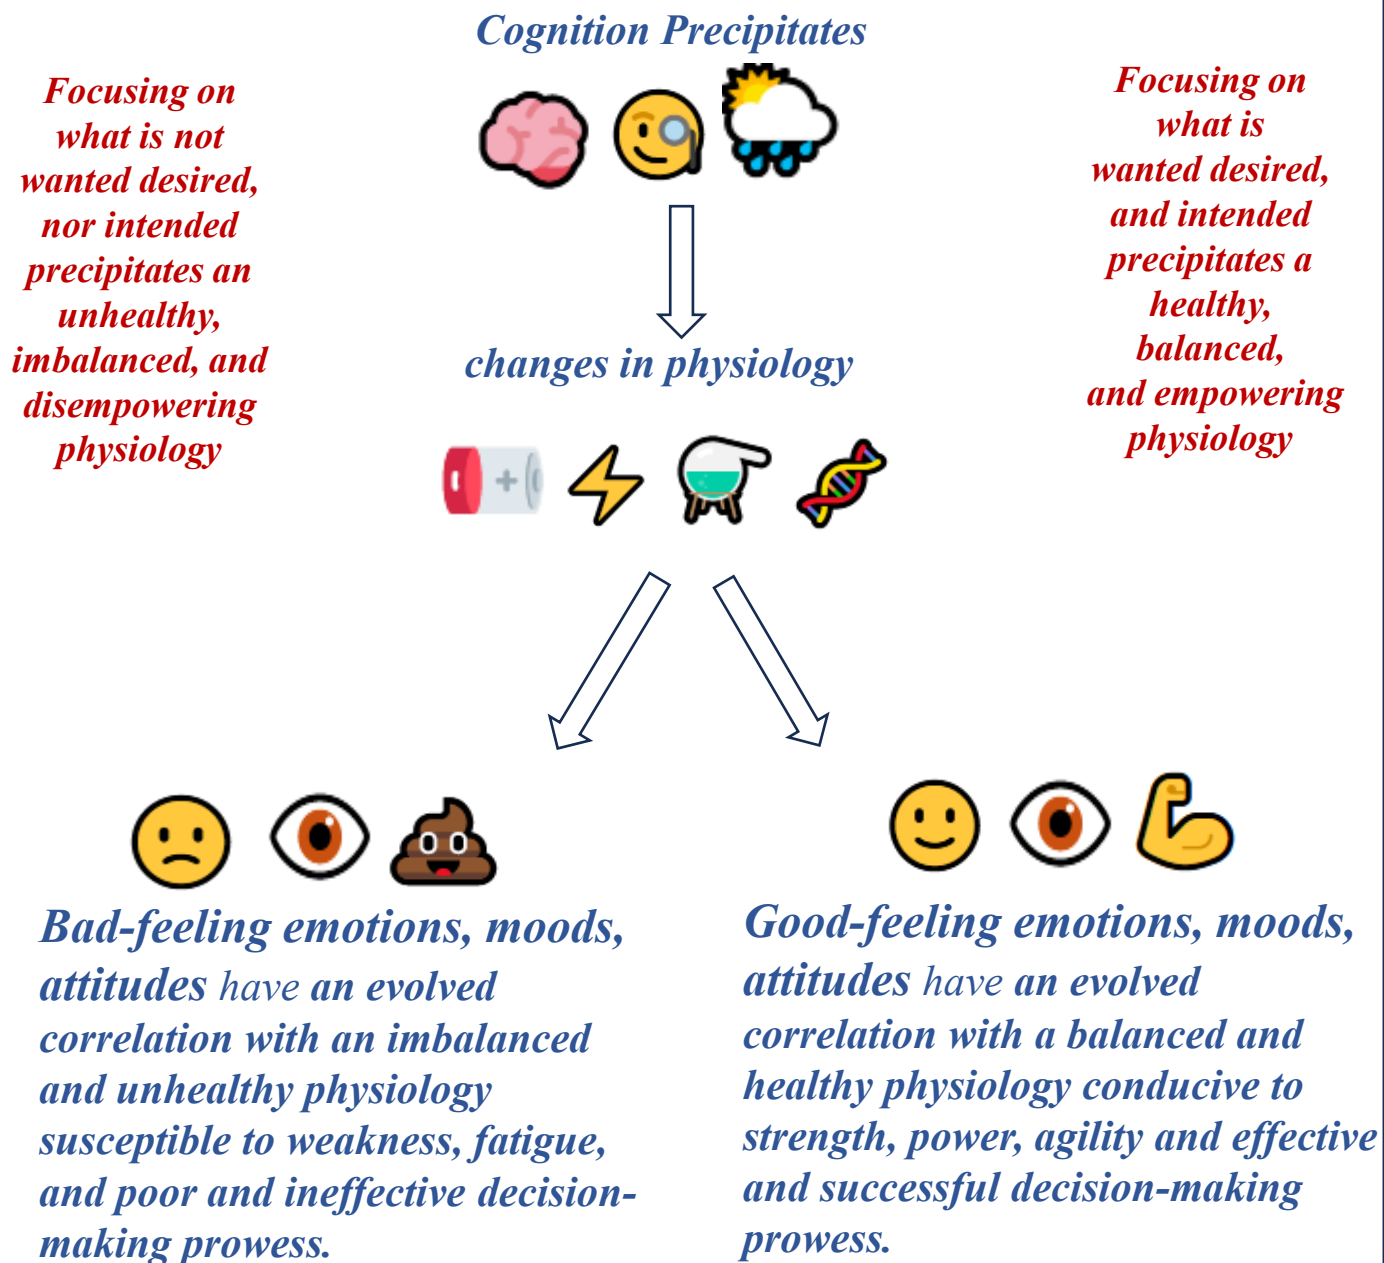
Cognition Precipitates

Focusing on what is not wanted desired, nor intended precipitates an unhealthy, imbalanced, and disempowering physiology

Focusing on what is wanted desired, and intended precipitates a healthy, balanced, and empowering physiology

changes in physiology

Bad-feeling emotions, moods, attitudes have an evolved correlation with an imbalanced and unhealthy physiology susceptible to weakness, fatigue, and poor and ineffective decision-making prowess.

Good-feeling emotions, moods, attitudes have an evolved correlation with a balanced and healthy physiology conducive to strength, power, agility and effective and successful decision-making prowess.